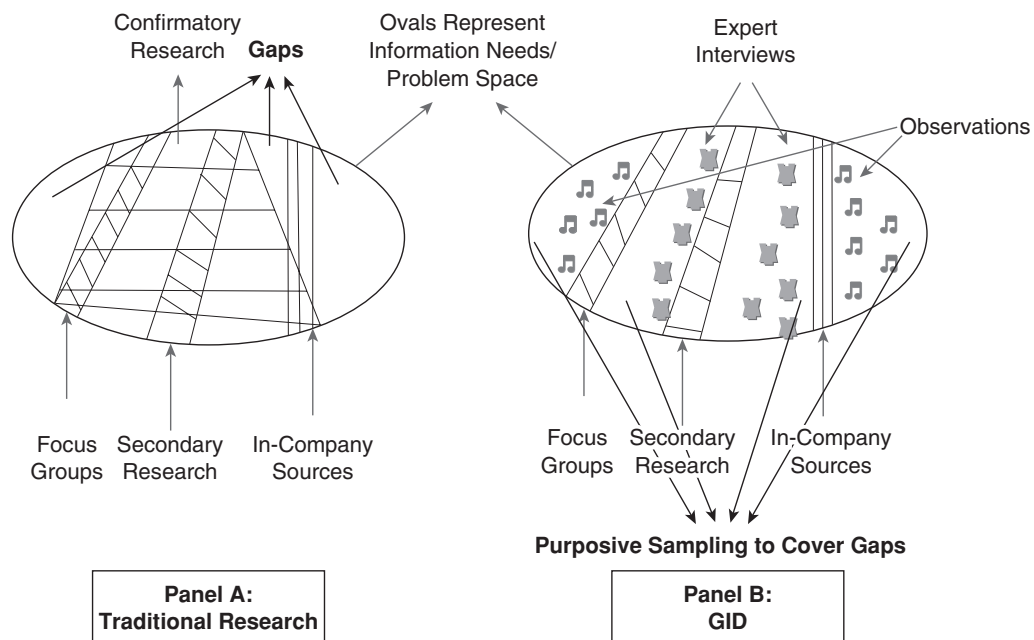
Confirmatory Research

Gaps

Ovals Represent Information Needs/ Problem Space

Expert Interviews

Observations

Focus Groups

Secondary Research

In-Company Sources

Focus Groups

Secondary Research

In-Company Sources

Purposive Sampling to Cover Gaps

Panel A: Traditional Research

Panel B: GID